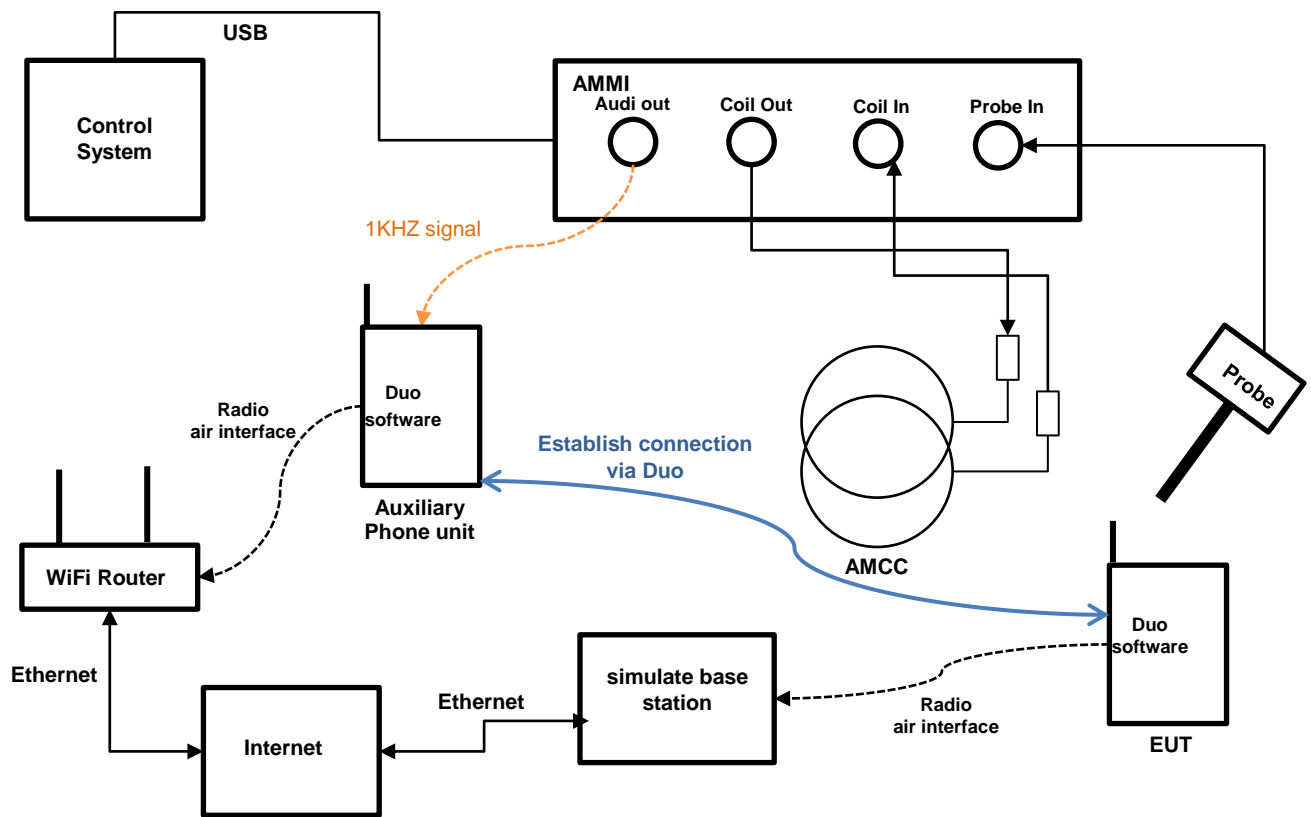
USB

Control System

AMMI

Audi out

Coil Out

Coil In

Probe In

1KHZ signal

Duo software

Auxiliary Phone unit

Radio air interface

Establish connection via Duo

Probe

AMCC

WiFi Router

Duo software

EUT

Ethernet

Internet

Ethernet

simulate base station

Radio air interface